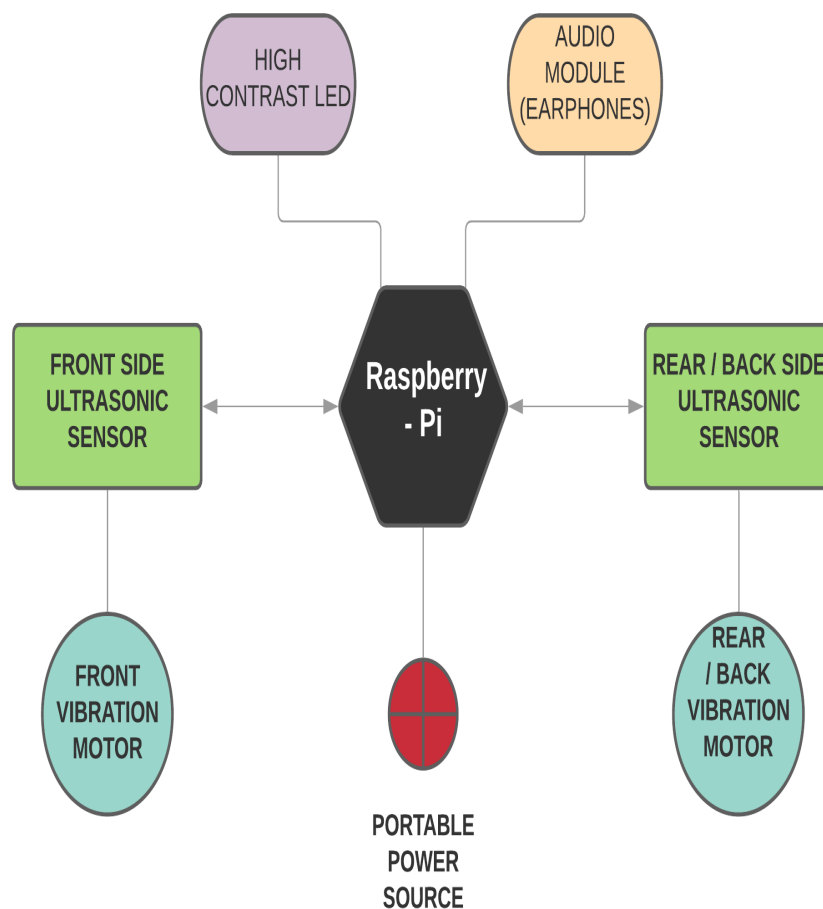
HIGH CONTRAST LED

AUDIO MODULE (EARPHONES)

FRONT SIDE ULTRASONIC SENSOR

Raspberry - Pi

REAR / BACK SIDE ULTRASONIC SENSOR

FRONT VIBRATION MOTOR

PORTABLE POWER SOURCE

REAR / BACK VIBRATION MOTOR